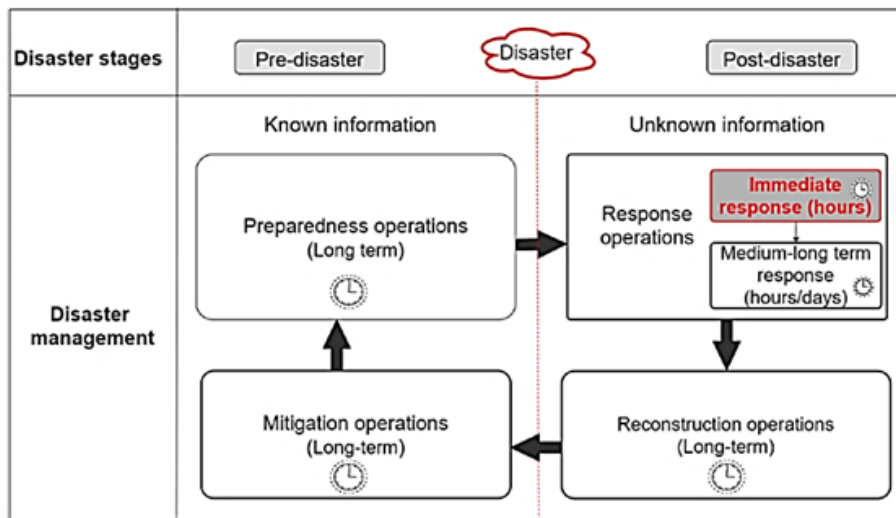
Disaster stages

Pre-disaster

Disaster

Post-disaster

Disaster management

Known information

Unknown information

Preparedness operations (Long term)

Response operations

Immediate response (hours)

Medium-long term response (hours/days)

Mitigation operations (Long-term)

Reconstruction operations (Long-term)